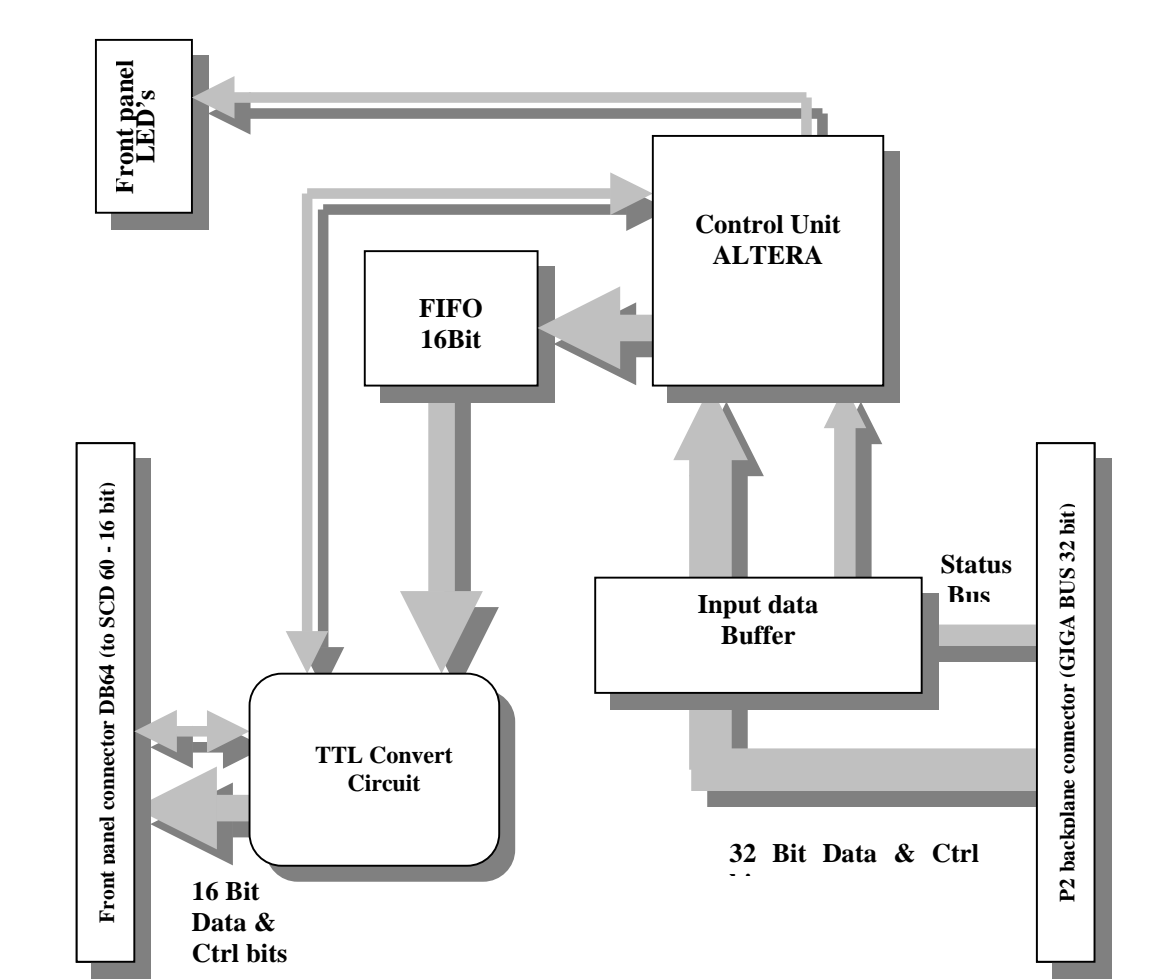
Front panel LED's

Control Unit ALTERA

FIFO 16Bit

Front panel connector DB64 (to SCD 60 - 16 bit)

P2 backplane connector (GIGA BUS 32 bit)

Status Bus

Input data Buffer

TTL Convert Circuit

32 Bit Data & Ctrl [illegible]

16 Bit Data & Ctrl bits